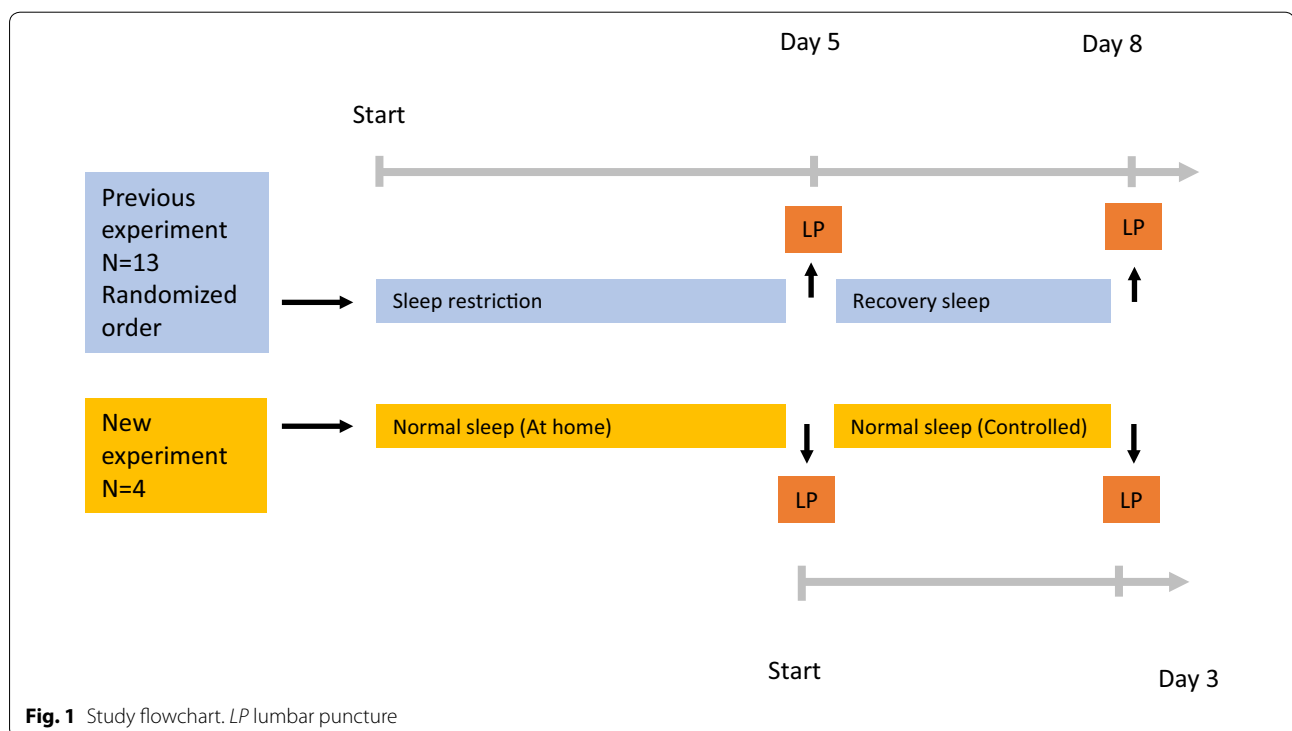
Day 5

Day 8

Start

Previous experiment N=13 Randomized order

LP

LP

Sleep restriction

Recovery sleep

New experiment N=4

Normal sleep (At home)

Normal sleep (Controlled)

LP

LP

Start

Day 3

**Fig. 1** Study flowchart. *LP* lumbar puncture